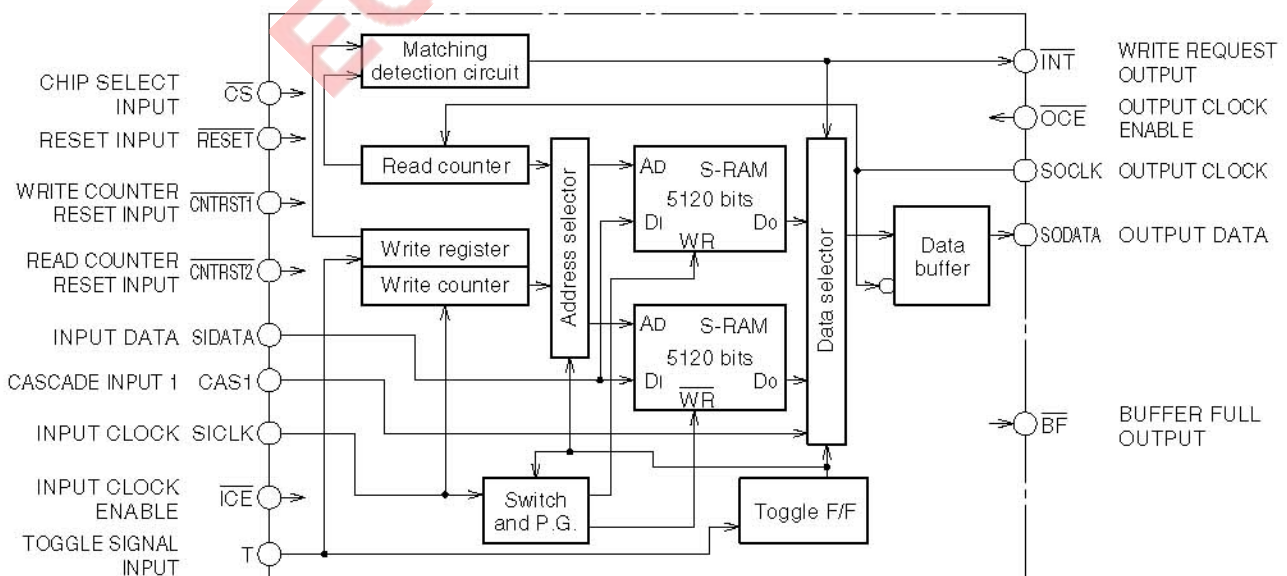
Matching detection circuit

WRITE REQUEST OUTPUT $\overline{INT}$

CHIP SELECT INPUT $\overline{CS}$

OUTPUT CLOCK ENABLE $\overline{OCE}$

RESET INPUT $\overline{RESET}$

Read counter

Address selector

AD S-RAM 5120 bits DI DO $\overline{WR}$

Data selector

SOCLK OUTPUT CLOCK

WRITE COUNTER RESET INPUT $\overline{CNTRST1}$

Write register

Write counter

Data buffer

SODATA OUTPUT DATA

READ COUNTER RESET INPUT $\overline{CNTRST2}$

AD S-RAM 5120 bits DI DO $\overline{WR}$

INPUT DATA SIDATA

CASCADE INPUT 1 CAS1

INPUT CLOCK SICLK

$\overline{BF}$ BUFFER FULL OUTPUT

INPUT CLOCK ENABLE $\overline{ICE}$

Switch and P.G.

Toggle F/F

TOGGLE SIGNAL INPUT T